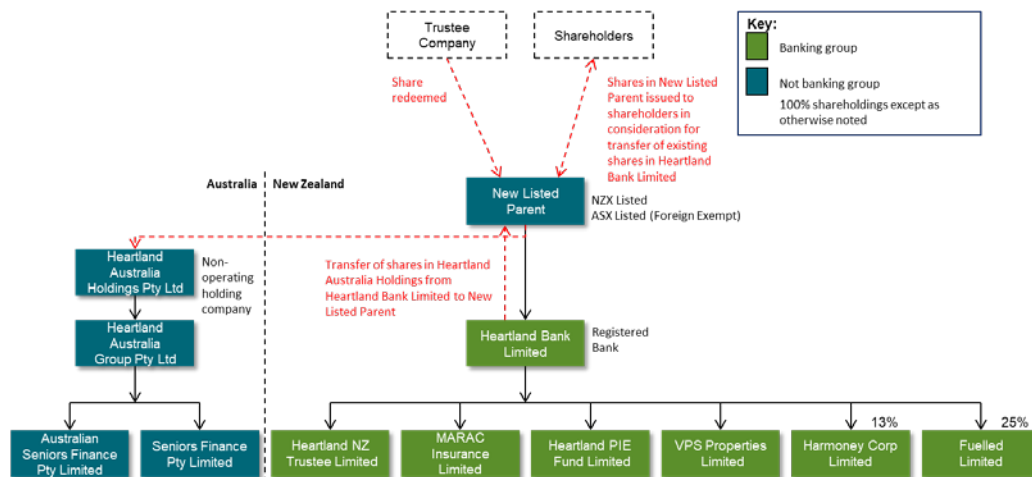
Trustee Company

Shareholders

Key:
Banking group
Not banking group
100% shareholdings except as otherwise noted

Share redeemed

Shares in New Listed Parent issued to shareholders in consideration for transfer of existing shares in Heartland Bank Limited

Australia | New Zealand

New Listed Parent

NZX Listed
ASX Listed (Foreign Exempt)

Heartland Australia Holdings Pty Ltd

Non-operating holding company

Transfer of shares in Heartland Australia Holdings from Heartland Bank Limited to New Listed Parent

Heartland Australia Group Pty Ltd

Heartland Bank Limited

Registered Bank

Australian Seniors Finance Pty Limited

Seniors Finance Pty Limited

Heartland NZ Trustee Limited

MARAC Insurance Limited

Heartland PIE Fund Limited

VPS Properties Limited

13%

Harmoney Corp Limited

25%

Fuelled Limited